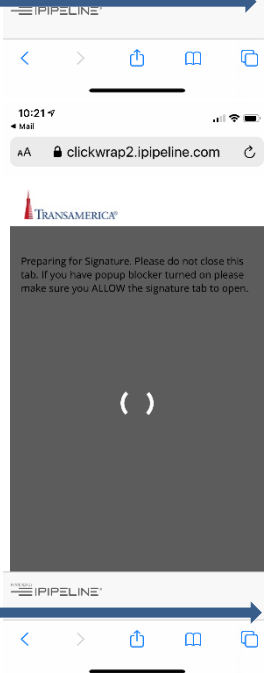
IPIPELINE

10:21
◂ Mail

AA clickwrap2.ipipeline.com

TRANSAMERICA

Preparing for Signature. Please do not close this tab. If you have popup blocker turned on please make sure you ALLOW the signature tab to open.

IPIPELINE